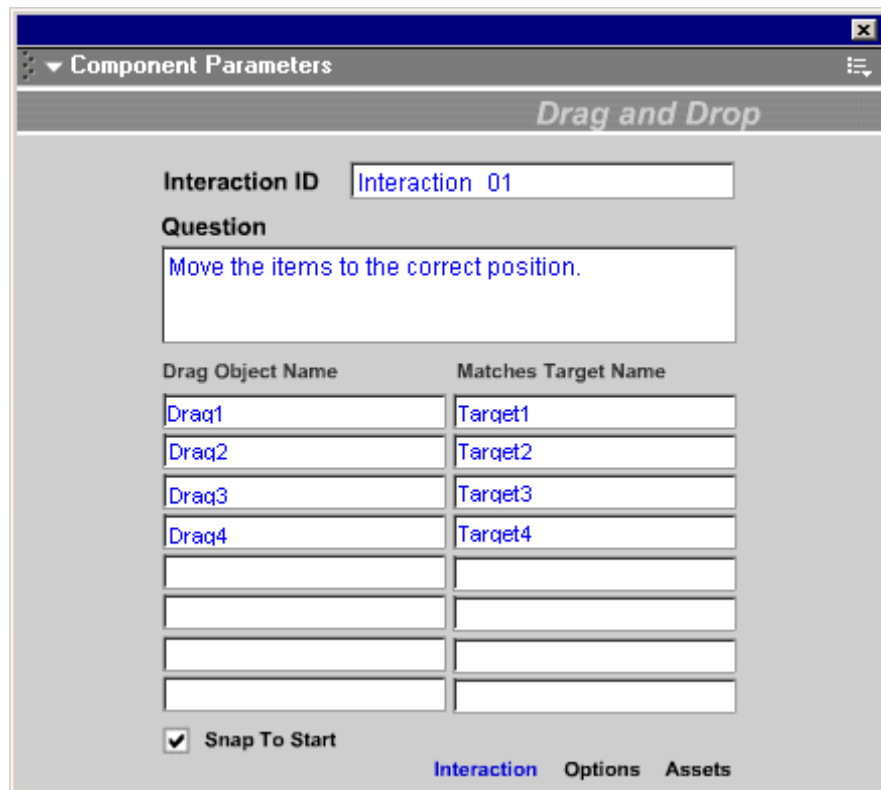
Component Parameters

Drag and Drop

Interaction ID Interaction 01

Question

Move the items to the correct position.

| Drag Object Name | Matches Target Name |
|---|---|
| Drag1 | Target1 |
| Drag2 | Target2 |
| Drag3 | Target3 |
| Drag4 | Target4 |
| | |
| | |
| | |
| | |

Snap To Start

Interaction Options Assets